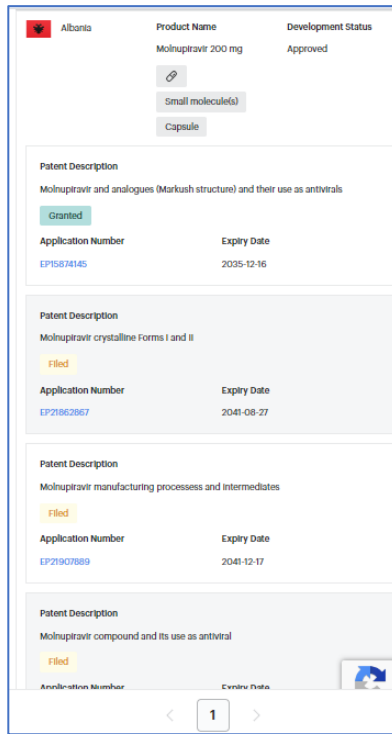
Albania

Product Name
Molnupiravir 200 mg

Development Status
Approved

Small molecule(s)

Capsule

Patent Description
Molnupiravir and analogues (Markush structure) and their use as antivirals

Granted

Application Number
EP15874145

Expiry Date
2035-12-16

Patent Description
Molnupiravir crystalline Forms I and II

Filed

Application Number
EP21862867

Expiry Date
2041-08-27

Patent Description
Molnupiravir manufacturing processess and intermediates

Filed

Application Number
EP21907889

Expiry Date
2041-12-17

Patent Description
Molnupiravir compound and its use as antiviral

Filed

Application Number

Expiry Date

1